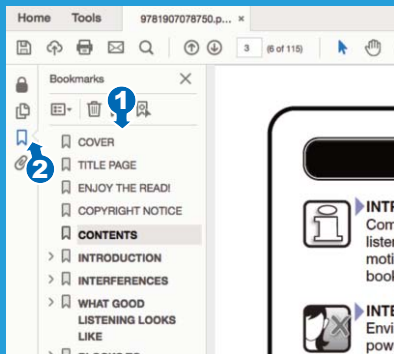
Home Tools 9781907078750.p... ×

3 (6 of 115)

Bookmarks ×

1

2

COVER
TITLE PAGE
ENJOY THE READ!
COPYRIGHT NOTICE
CONTENTS
INTRODUCTION
INTERFERENCES
WHAT GOOD LISTENING LOOKS LIKE

INTR
Com
listen
moti
book

INTE
Envi
pow